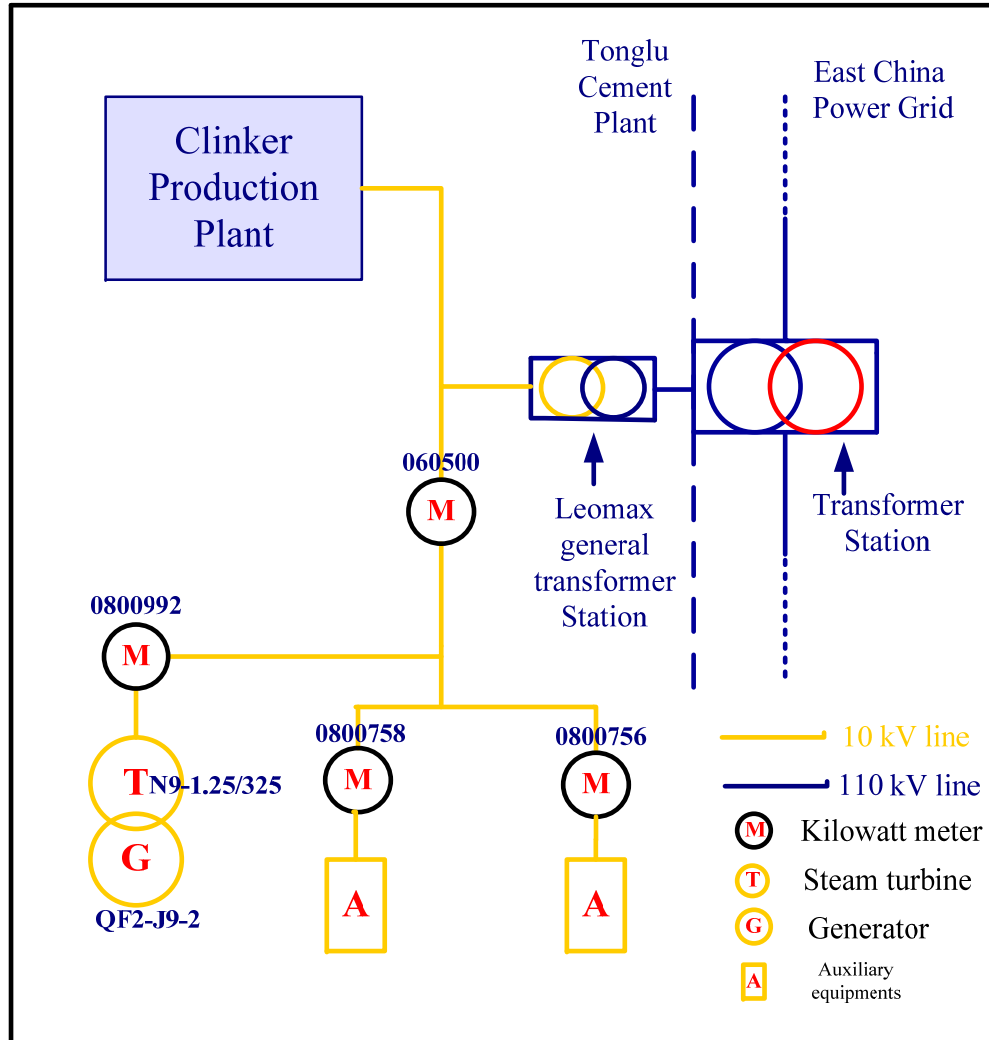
Tonglu Cement Plant

East China Power Grid

Clinker Production Plant

060500

M

Leomax general transformer Station

Transformer Station

0800992

M

T N9-1.25/325

G

QF2-J9-2

0800758

M

A

0800756

M

A

10 kV line

110 kV line

M Kilowatt meter

T Steam turbine

G Generator

A Auxiliary equipments